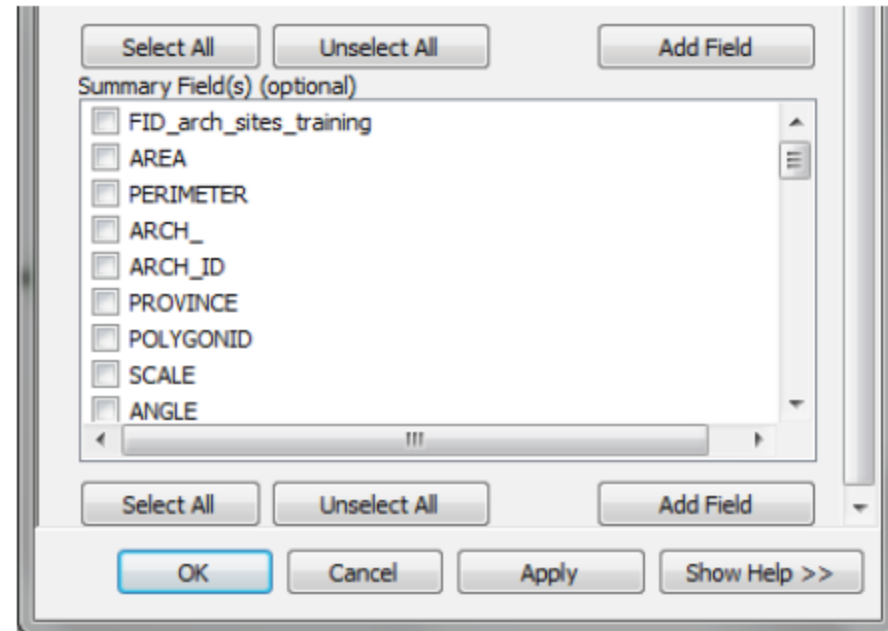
Select All Unselect All Add Field

Summary Field(s) (optional)

FID_arch_sites_training
AREA
PERIMETER
ARCH_
ARCH_ID
PROVINCE
POLYGONID
SCALE
ANGLE

Select All Unselect All Add Field

OK Cancel Apply Show Help >>